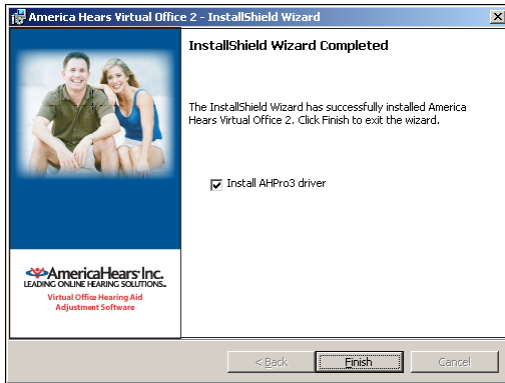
America Hears Virtual Office 2 - InstallShield Wizard

X

AmericaHears Inc.
LEADING ONLINE HEARING SOLUTIONS.
Virtual Office Hearing Aid Adjustment Software

InstallShield Wizard Completed

The InstallShield Wizard has successfully installed America Hears Virtual Office 2. Click Finish to exit the wizard.

Install AHPro3 driver

< Back

Finish

Cancel